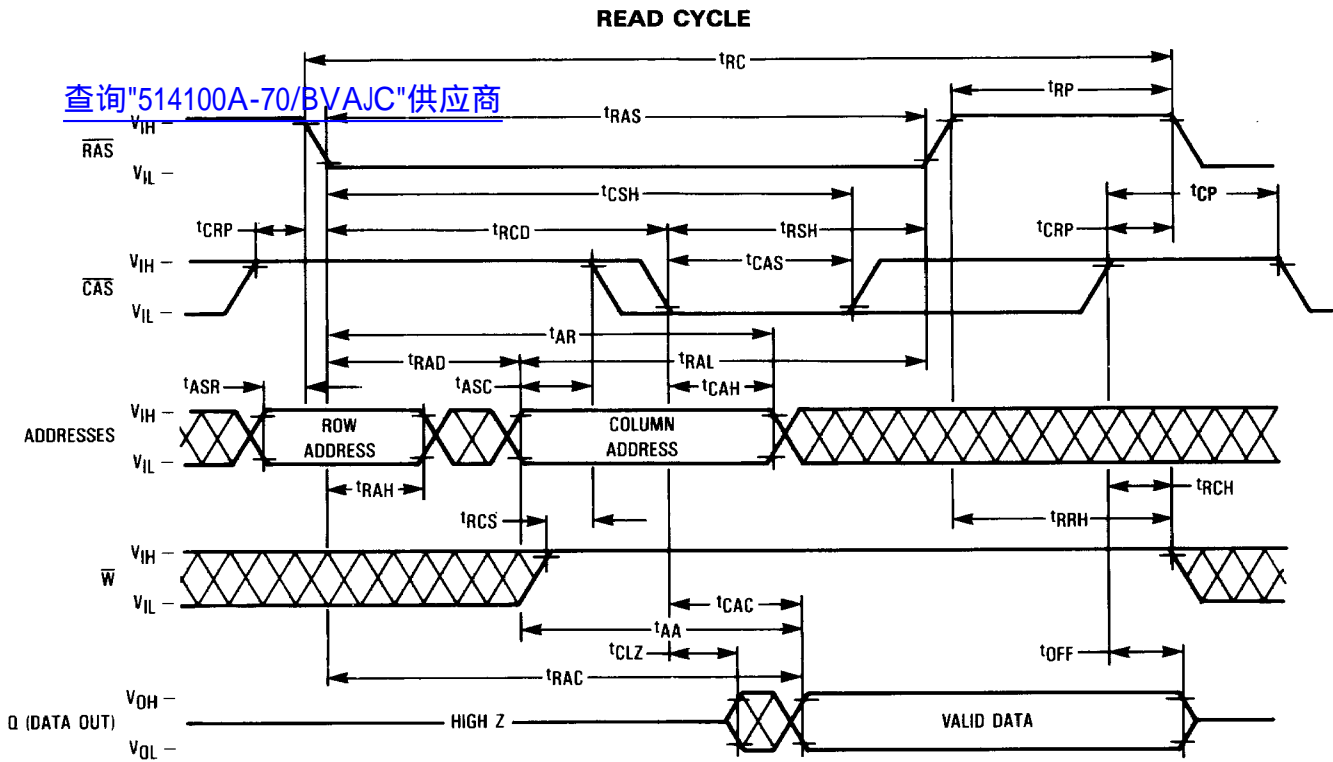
READ CYCLE

查询"514100A-70/BVAJC"供应商

$t_{RC}$

$t_{RP}$

$t_{RAS}$

$V_{IH}$ –

$\overline{RAS}$

$V_{IL}$ –

$t_{CSH}$

$t_{CP}$

$t_{CRP}$

$t_{RCD}$

$t_{RSH}$

$t_{CRP}$

$V_{IH}$ –

$t_{CAS}$

$\overline{CAS}$

$V_{IL}$ –

$t_{AR}$

$t_{RAD}$

$t_{RAL}$

$t_{ASR}$

$t_{ASC}$

$t_{CAH}$

$V_{IH}$ –

ROW ADDRESS

COLUMN ADDRESS

ADDRESSES

$V_{IL}$ –

$t_{RAH}$

$t_{RCH}$

$t_{RCS}$

$t_{RRH}$

$V_{IH}$ –

$\overline{W}$

$V_{IL}$ –

$t_{CAC}$

$t_{AA}$

$t_{CLZ}$

$t_{OFF}$

$t_{RAC}$

$V_{OH}$ –

Q (DATA OUT)

HIGH Z

VALID DATA

$V_{OL}$ –